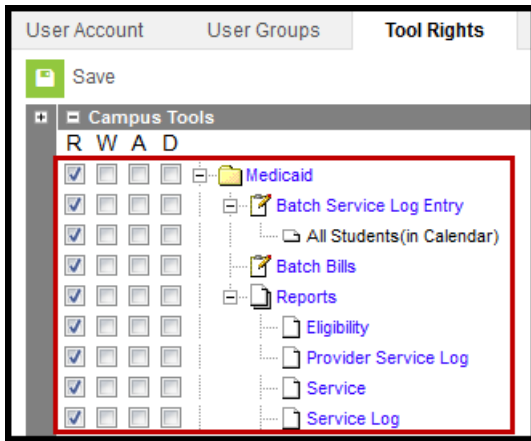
User Account | User Groups | Tool Rights

Save

Campus Tools

R W A D

Medicaid

Batch Service Log Entry

All Students(in Calendar)

Batch Bills

Reports

Eligibility

Provider Service Log

Service

Service Log